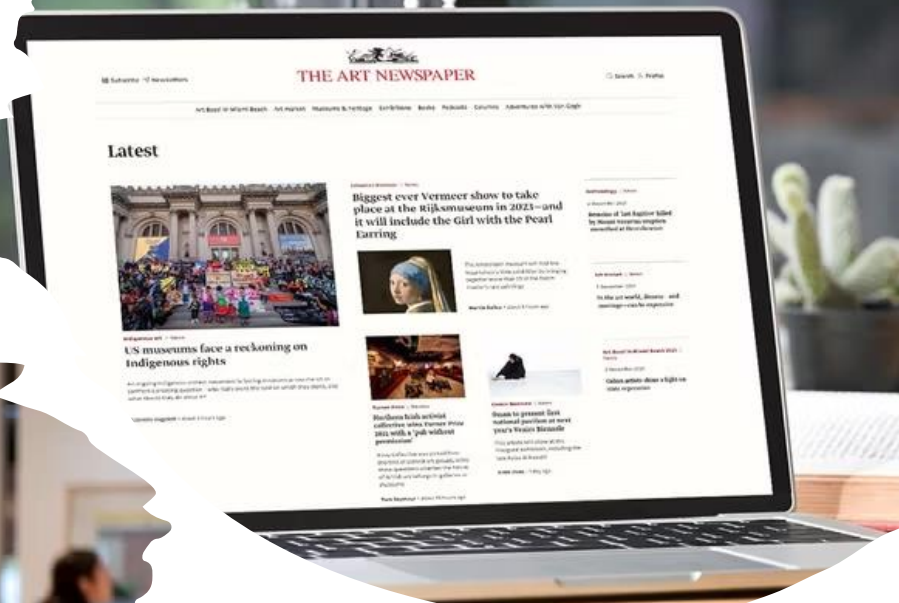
Subscribe Newsletters

THE ART NEWSPAPER

Search Profile

Art Basel in Miami Beach Art market Museums & heritage Exhibitions Books Podcasts Columns Adventures with Van Gogh

Latest

Indigenous art | News

US museums face a reckoning on Indigenous rights

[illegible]

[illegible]

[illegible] | News

Biggest ever Vermeer show to take place at the Rijksmuseum in 2023—and it will include the Girl with the Pearl Earring

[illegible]

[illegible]

Turner Prize | News

Northern Irish activist collective wins Turner Prize 2021 with a 'pub without permission'

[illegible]

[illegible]

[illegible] | News

Oman to present first national pavilion at next year's Venice Biennale

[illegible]

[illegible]

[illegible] | News

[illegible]

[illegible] | News

In the art world, Bronze and marriage—can be expensive

Art Basel in Miami Beach 2021 | News

Cuban artists show a light on state repression